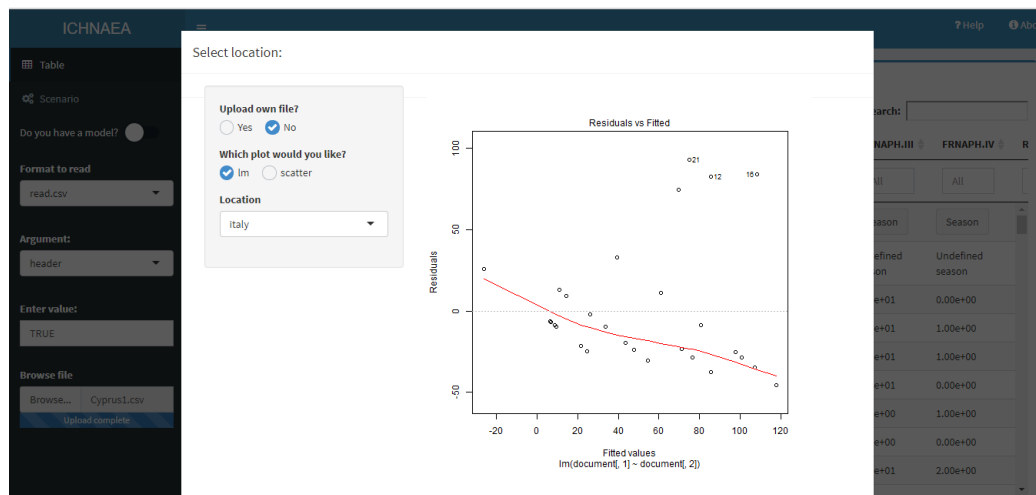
ICHNAEA

Table

Scenario

Do you have a model?

Format to read

read.csv

Argument:

header

Enter value:

TRUE

Browse file

Browse... Cyprus1.csv

Upload complete

? Help

Abo

Select location:

Upload own file?

Yes No

Which plot would you like?

lm scatter

Location

italy

Residuals vs Fitted

100

50

0

-50

Residuals

21

12

18

-20 0 20 40 60 80 100 120

Fitted values
lm(document[, 1] ~ document[, 2])

earch:

RNAPH.III FRNAPH.IV R

All All

eason Season

ndefined Undefined
ason season

e+01 0.00e+00

e+01 1.00e+00

e+01 1.00e+00

e+01 0.00e+00

e+00 1.00e+00

e+00 0.00e+00

e+01 2.00e+00